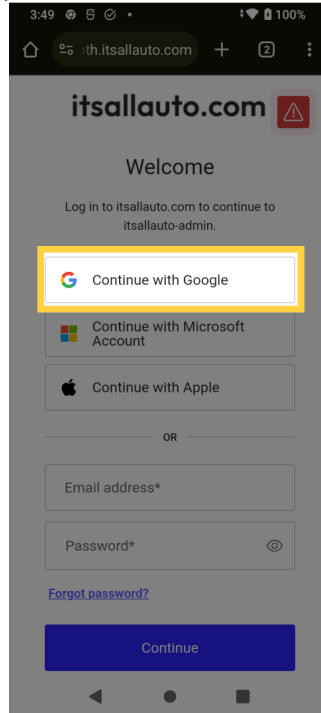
3:49 100%

th.itsallauto.com 2

itsallauto.com

Welcome

Log in to itsallauto.com to continue to itsallauto-admin.

Continue with Google

Continue with Microsoft Account

Continue with Apple

OR

Email address*

Password*

Forgot password?

Continue